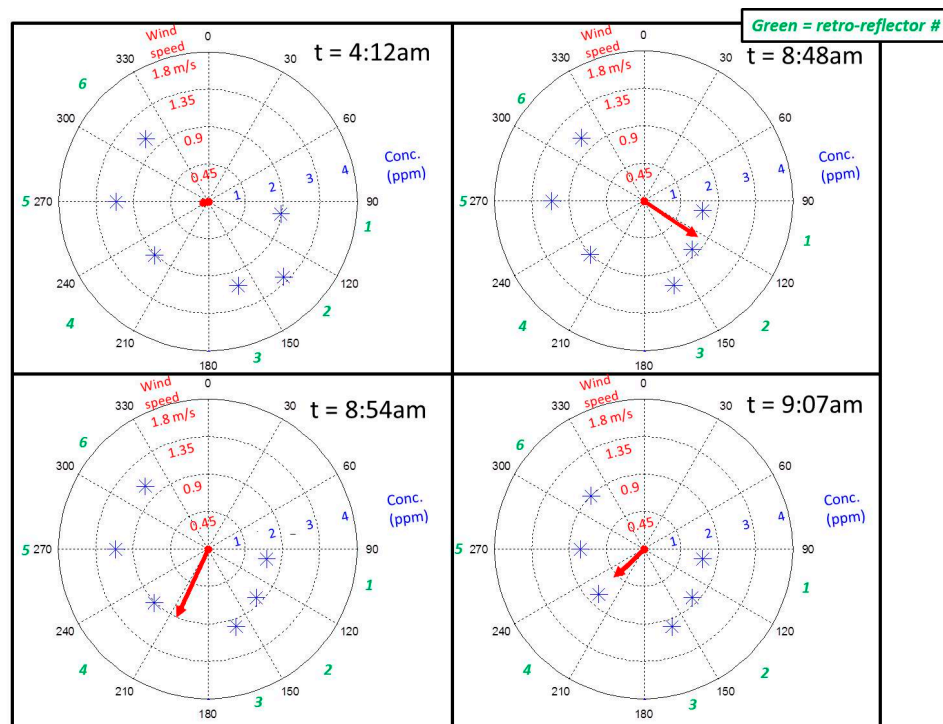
Green = retro-reflector #

t = 4:12am

Wind speed
0
330
30
1.8 m/s
6
1.35
300
60
0.9
Conc. (ppm)
0.45
1
2
3
4
5 270
90
1
240
120
2
4
210
150
3
180

t = 8:48am

Wind speed
0
330
30
1.8 m/s
6
1.35
300
60
0.9
Conc. (ppm)
0.45
1
2
3
4
5 270
90
1
240
120
2
4
210
150
3
180

t = 8:54am

Wind speed
0
330
30
1.8 m/s
6
1.35
300
60
0.9
Conc. (ppm)
0.45
1
2
3
4
5 270
90
1
240
120
2
4
210
150
3
180

t = 9:07am

Wind speed
0
330
30
1.8 m/s
6
1.35
300
60
0.9
Conc. (ppm)
0.45
1
2
3
4
5 270
90
1
240
120
2
4
210
150
3
180